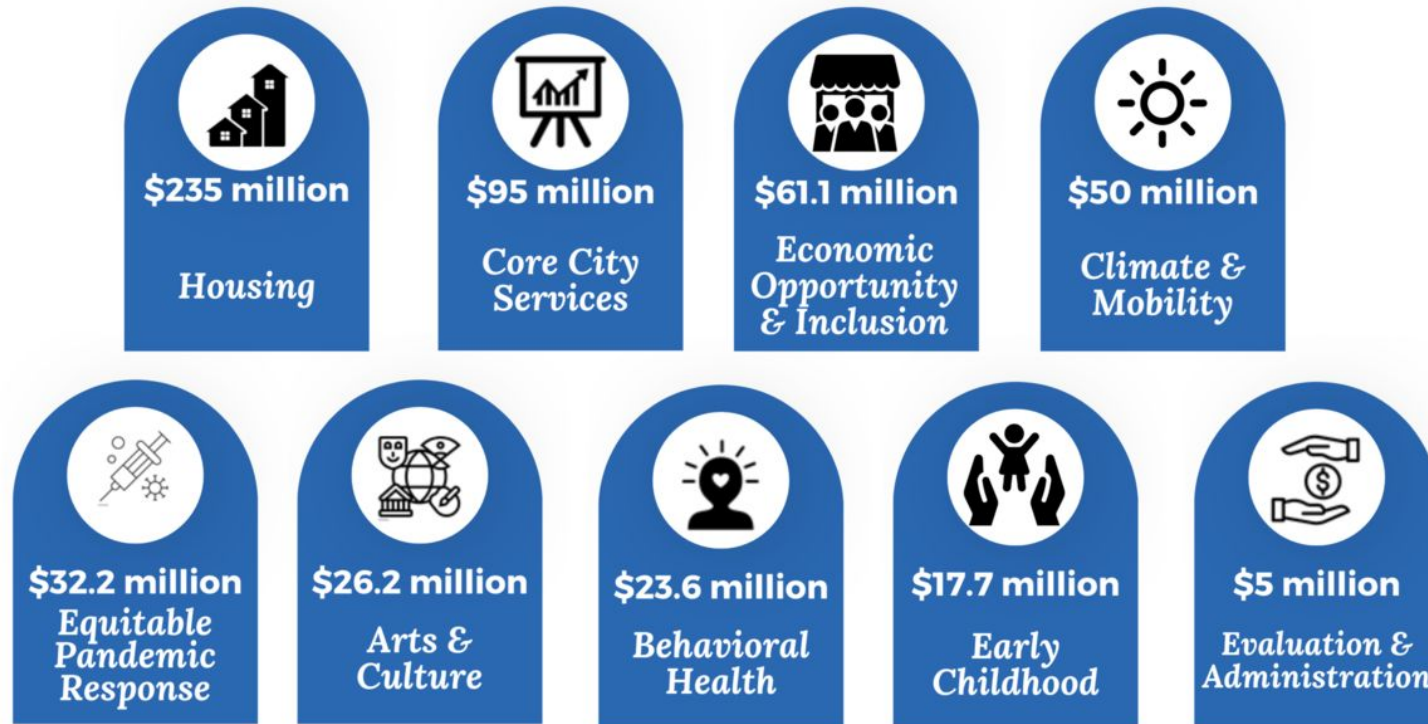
$235 million
Housing

$95 million
Core City Services

$61.1 million
Economic Opportunity & Inclusion

$50 million
Climate & Mobility

$32.2 million
Equitable Pandemic Response

$26.2 million
Arts & Culture

$23.6 million
Behavioral Health

$17.7 million
Early Childhood

$5 million
Evaluation & Administration